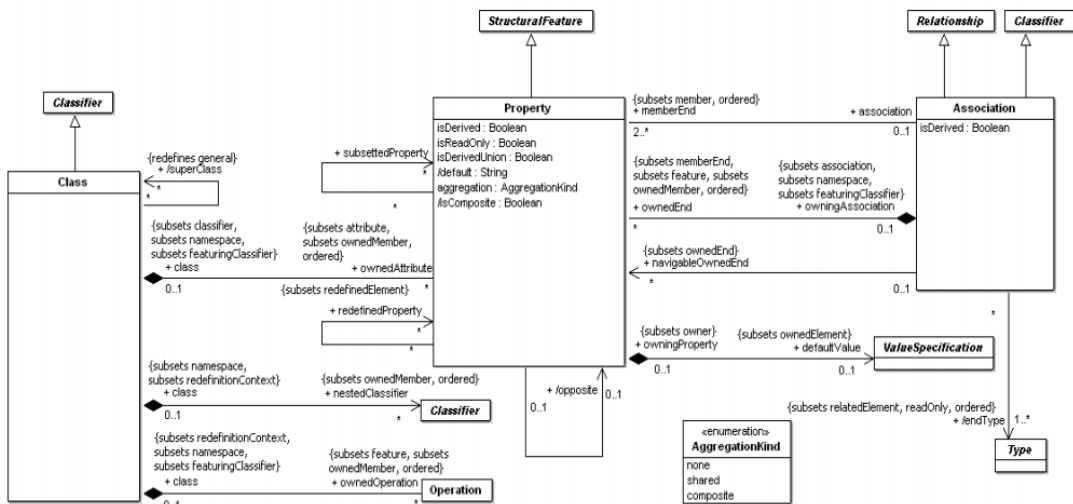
StructuralFeature

Relationship

Classifier

Classifier

Property

isDerived : Boolean
isReadOnly : Boolean
isDerivedUnion : Boolean
/default : String
aggregation : AggregationKind
/isComposite : Boolean

Association

isDerived : Boolean

Class

{redefines general}
+ /superClass
*
*

+ subsettedProperty
*
*

{subsets member, ordered}
+ memberEnd
2..*

+ association
0..1

{subsets memberEnd, subsets feature, subsets ownedMember, ordered}
+ ownedEnd
*

{subsets association, subsets namespace, subsets featuringClassifier}
+ owningAssociation
0..1

{subsets classifier, subsets namespace, subsets featuringClassifier}
+ class
0..1

{subsets attribute, subsets ownedMember, ordered}
+ ownedAttribute
*

{subsets redefinedElement}

{subsets ownedEnd}
+ navigableOwnedEnd
*

0..1

+ redefinedProperty
*

*

{subsets owner}
+ owningProperty
0..1

{subsets ownedElement}
+ defaultValue
0..1

ValueSpecification

{subsets namespace, subsets redefinitionContext}
+ class
0..1

{subsets ownedMember, ordered}
+ nestedClassifier
*

Classifier

+ /opposite
0..1
0..1

{subsets relatedElement, readOnly, ordered}
+ /endType
1..*

Type

{subsets redefinitionContext, subsets namespace, subsets featuringClassifier}
+ class
0..1

{subsets feature, subsets ownedMember, ordered}
+ ownedOperation
*

Operation

«enumeration»
AggregationKind
none
shared
composite